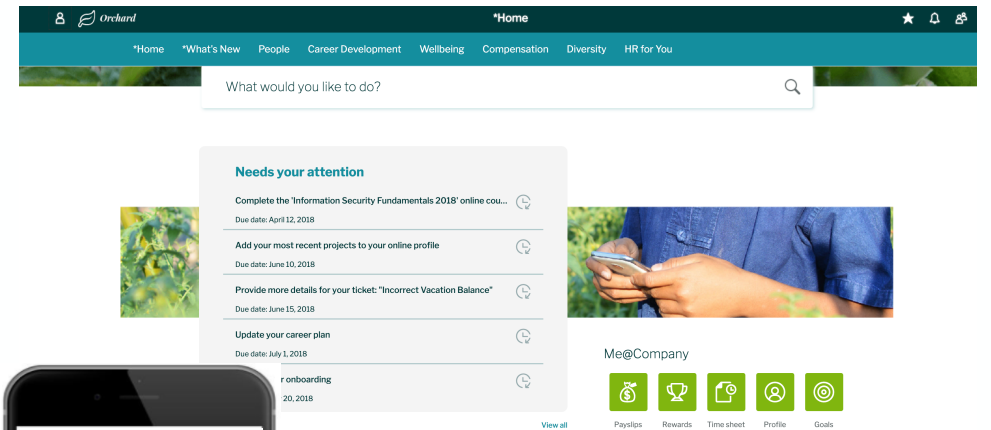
Orchard

*Home

*Home *What's New People Career Development Wellbeing Compensation Diversity HR for You

What would you like to do?

Needs your attention

Complete the 'Information Security Fundamentals 2018' online cou...
Due date: April 12, 2018

Add your most recent projects to your online profile
Due date: June 10, 2018

Provide more details for your ticket: "Incorrect Vacation Balance"
Due date: June 15, 2018

Update your career plan
Due date: July 1, 2018

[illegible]r onboarding
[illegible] 20, 2018

View all

Me@Company

Payslips Rewards Time sheet Profile Goals